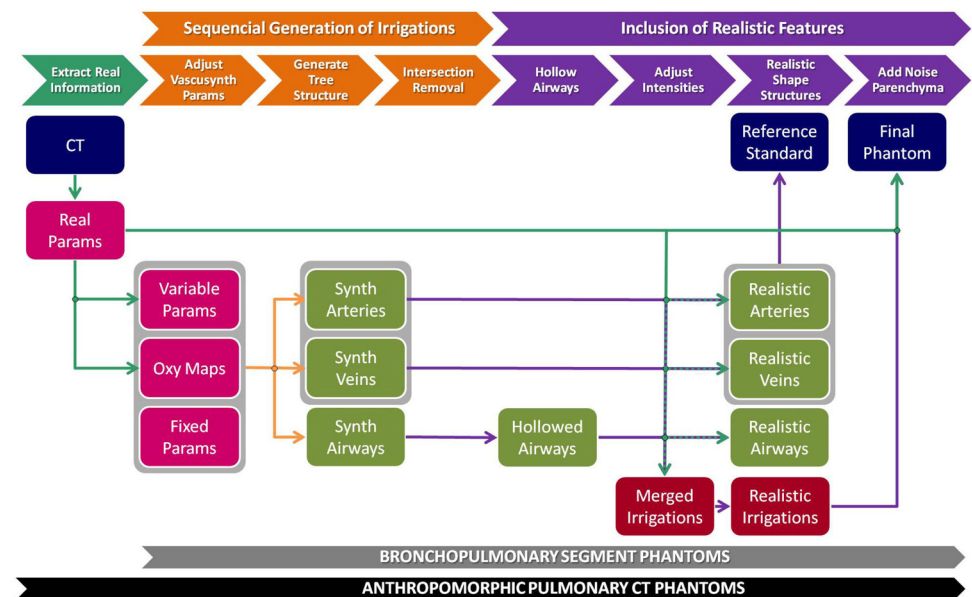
Sequencial Generation of Irrigations

Inclusion of Realistic Features

Extract Real Information

Adjust Vascusynth Params

Generate Tree Structure

Intersection Removal

Hollow Airways

Adjust Intensities

Realistic Shape Structures

Add Noise Parenchyma

CT

Reference Standard

Final Phantom

Real Params

Variable Params

Oxy Maps

Fixed Params

Synth Arteries

Synth Veins

Synth Airways

Hollowed Airways

Realistic Arteries

Realistic Veins

Realistic Airways

Merged Irrigations

Realistic Irrigations

BRONCHOPULMONARY SEGMENT PHANTOMS

ANTHROPOMORPHIC PULMONARY CT PHANTOMS